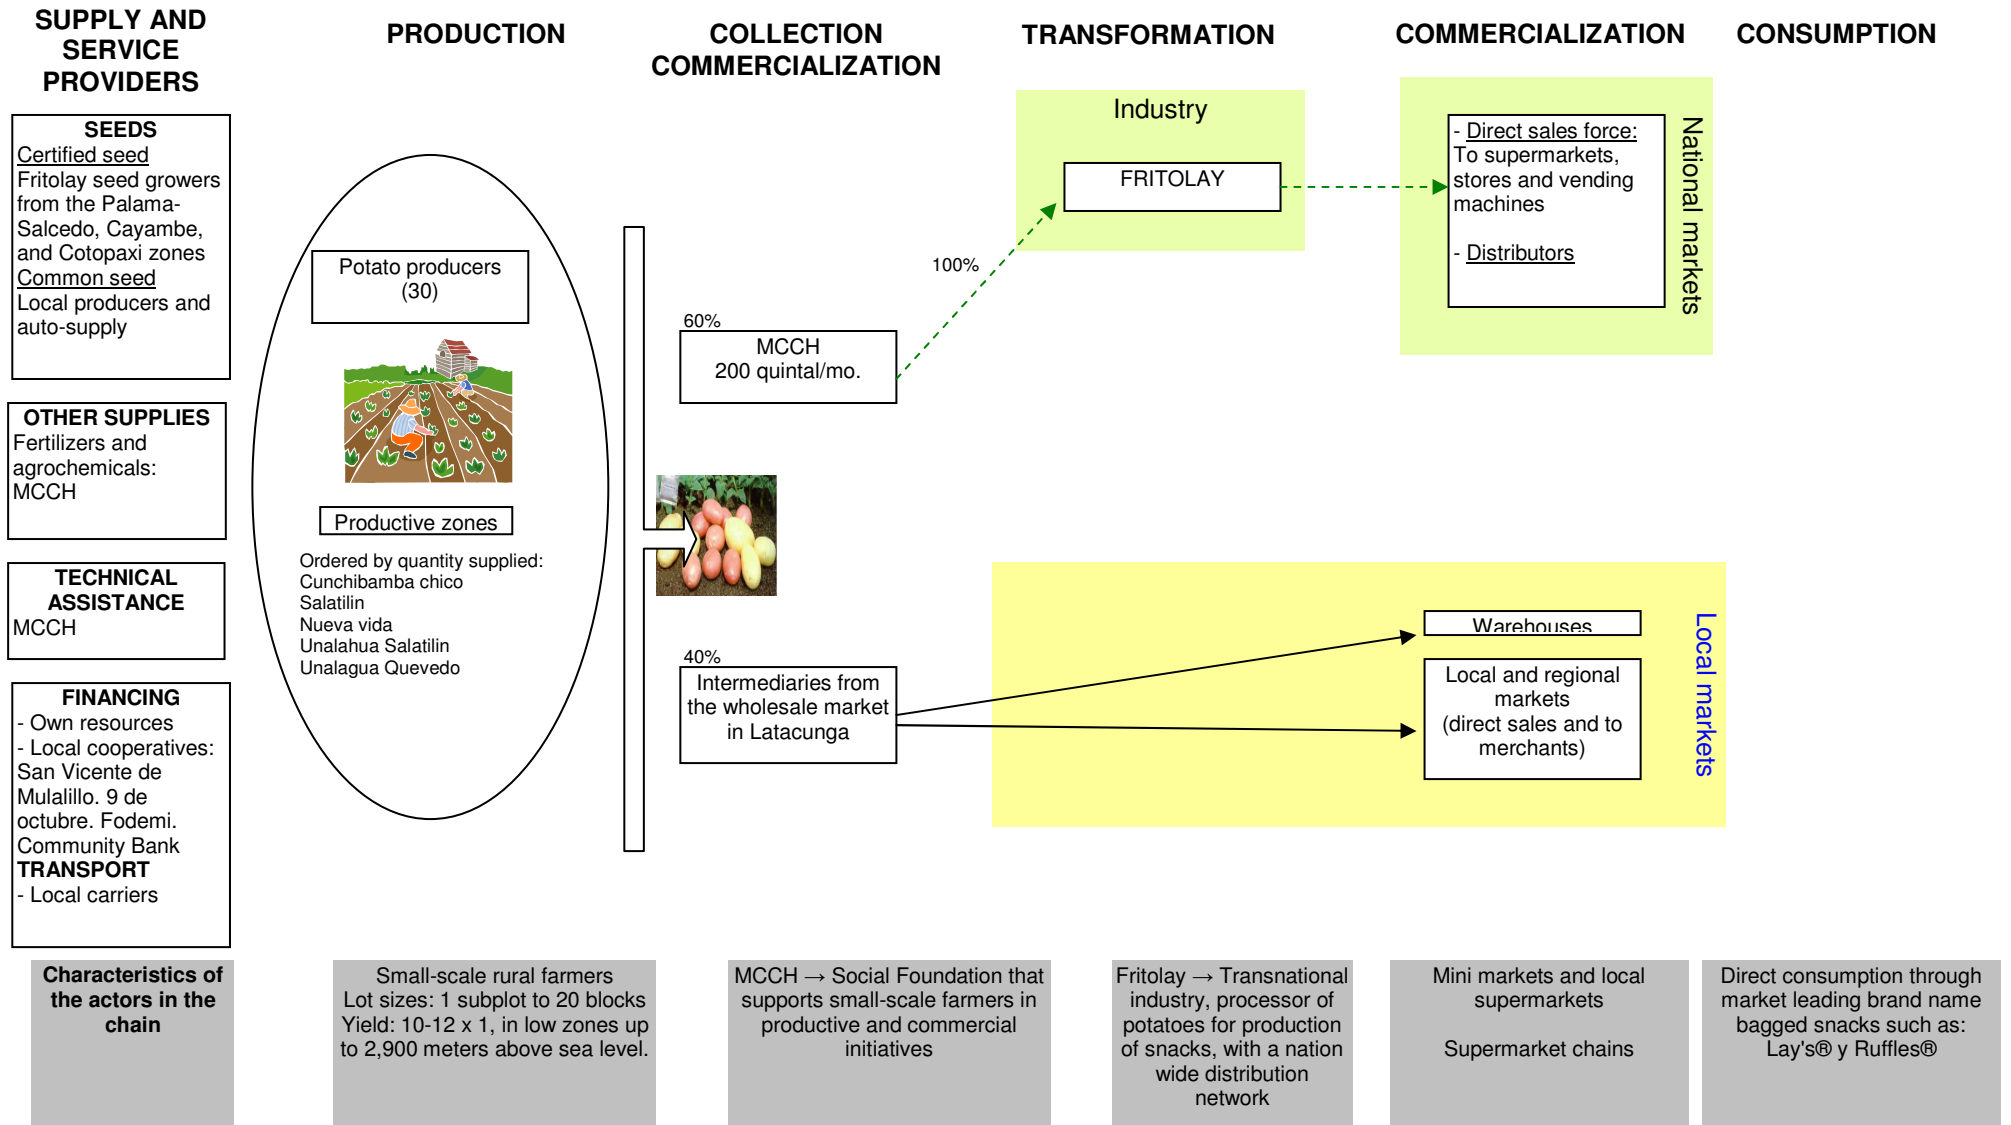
SUPPLY AND SERVICE PROVIDERS

PRODUCTION

COLLECTION COMMERCIALIZATION

TRANSFORMATION

COMMERCIALIZATION

CONSUMPTION

SEEDS
Certified seed
Fritolay seed growers from the Palama-Salcedo, Cayambe, and Cotopaxi zones
Common seed
Local producers and auto-supply

OTHER SUPPLIES
Fertilizers and agrochemicals:
MCCH

TECHNICAL ASSISTANCE
MCCH

FINANCING
- Own resources
- Local cooperatives: San Vicente de Mulalillo. 9 de octubre. Fodemi. Community Bank
TRANSPORT
- Local carriers

Potato producers (30)

Productive zones

Ordered by quantity supplied:
Cunchibamba chico
Salatilin
Nueva vida
Unalahua Salatilin
Unalagua Quevedo

60%
MCCH
200 quintal/mo.

100%

Industry

FRITOLAY

- Direct sales force:
To supermarkets, stores and vending machines

- Distributors

National markets

40%
Intermediaries from the wholesale market in Latacunga

Warehouses

Local and regional markets
(direct sales and to merchants)

Local markets

Characteristics of the actors in the chain

Small-scale rural farmers
Lot sizes: 1 subplot to 20 blocks
Yield: 10-12 x 1, in low zones up to 2,900 meters above sea level.

MCCH → Social Foundation that supports small-scale farmers in productive and commercial initiatives

Fritolay → Transnational industry, processor of potatoes for production of snacks, with a nation wide distribution network

Mini markets and local supermarkets

Supermarket chains

Direct consumption through market leading brand name bagged snacks such as:
Lay's® y Ruffles®